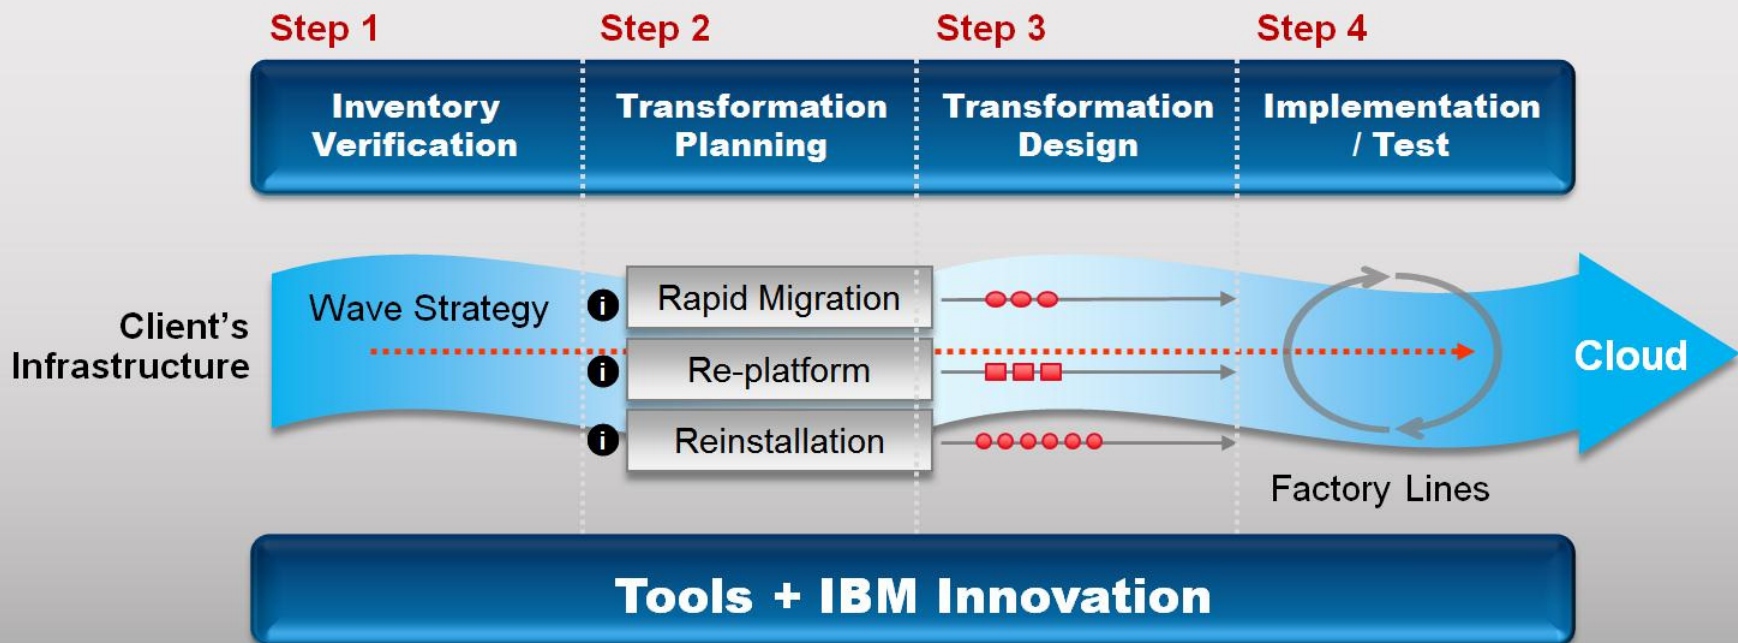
Step 1 Step 2 Step 3 Step 4

| Inventory Verification | Transformation Planning | Transformation Design | Implementation / Test |
|---|---|---|---|

Client's Infrastructure

Wave Strategy

i Rapid Migration

i Re-platform

i Reinstallation

Factory Lines

Cloud

Tools + IBM Innovation